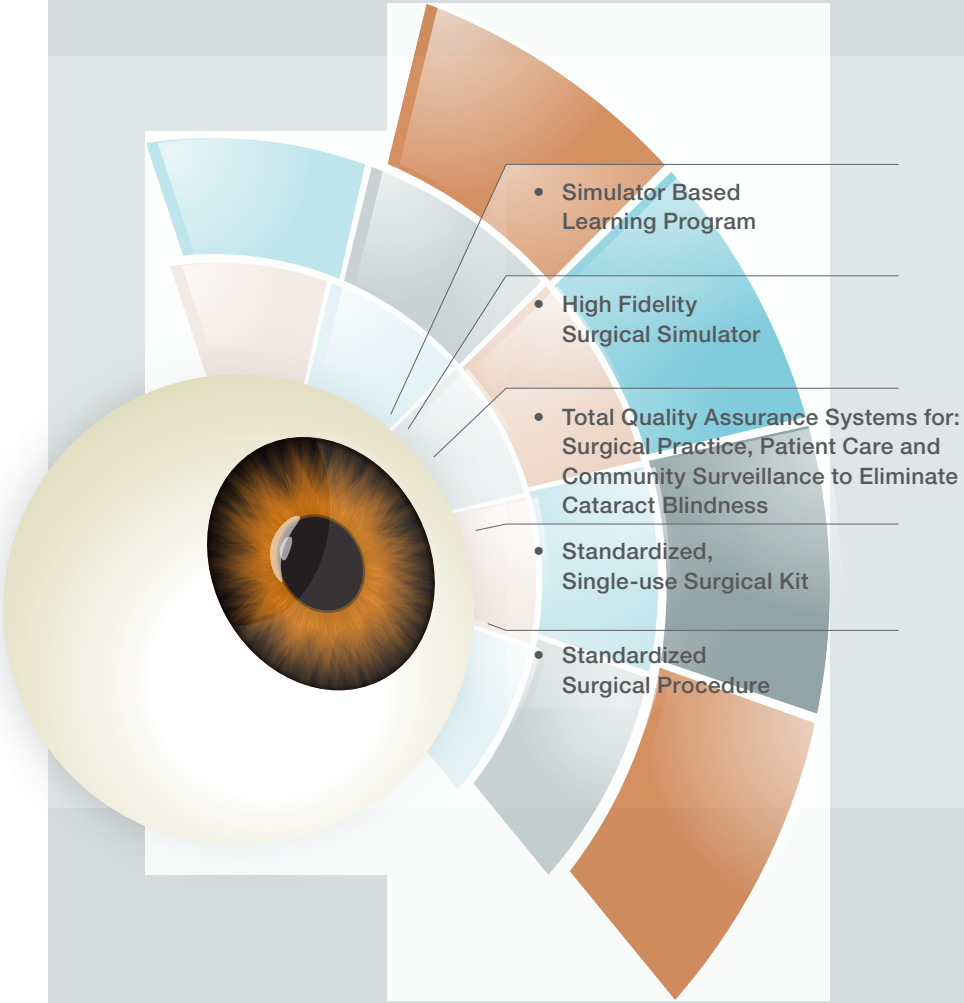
• Simulator Based Learning Program

• High Fidelity Surgical Simulator

• Total Quality Assurance Systems for: Surgical Practice, Patient Care and Community Surveillance to Eliminate Cataract Blindness

• Standardized, Single-use Surgical Kit

• Standardized Surgical Procedure